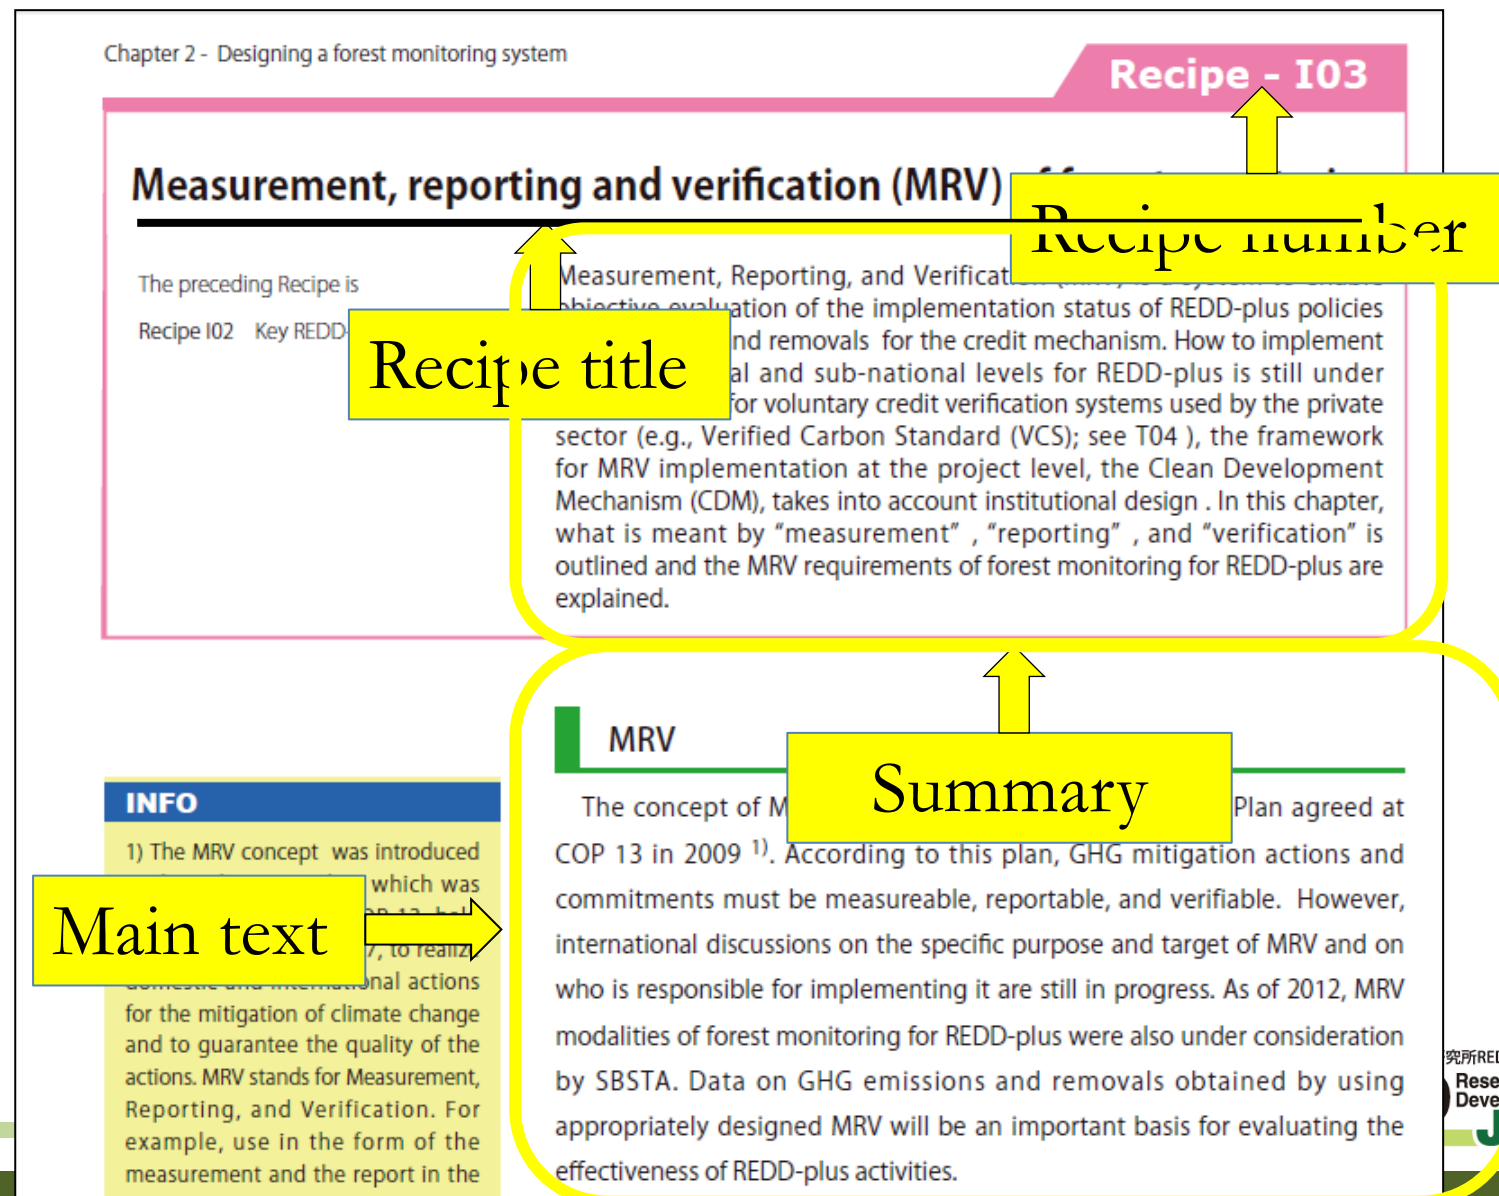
Chapter 2 - Designing a forest monitoring system

Recipe - I03

Measurement, reporting and verification (MRV) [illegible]

Recipe number

The preceding Recipe is

Recipe I02 Key REDD-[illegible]

Recipe title

Measurement, Reporting, and Verificat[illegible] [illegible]bjective evaluation of the implementation status of REDD-plus policies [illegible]nd removals for the credit mechanism. How to implement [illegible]al and sub-national levels for REDD-plus is still under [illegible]for voluntary credit verification systems used by the private sector (e.g., Verified Carbon Standard (VCS); see T04 ), the framework for MRV implementation at the project level, the Clean Development Mechanism (CDM), takes into account institutional design . In this chapter, what is meant by "measurement" , "reporting" , and "verification" is outlined and the MRV requirements of forest monitoring for REDD-plus are explained.

MRV

Summary

The concept of M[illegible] Plan agreed at COP 13 in 2009 $^{1)}$. According to this plan, GHG mitigation actions and commitments must be measureable, reportable, and verifiable. However, international discussions on the specific purpose and target of MRV and on who is responsible for implementing it are still in progress. As of 2012, MRV modalities of forest monitoring for REDD-plus were also under consideration by SBSTA. Data on GHG emissions and removals obtained by using appropriately designed MRV will be an important basis for evaluating the effectiveness of REDD-plus activities.

INFO

1) The MRV concept was introduced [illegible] which was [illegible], to realiz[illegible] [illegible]nal actions for the mitigation of climate change and to guarantee the quality of the actions. MRV stands for Measurement, Reporting, and Verification. For example, use in the form of the measurement and the report in the

Main text

究所REI
Rese
Deve
J